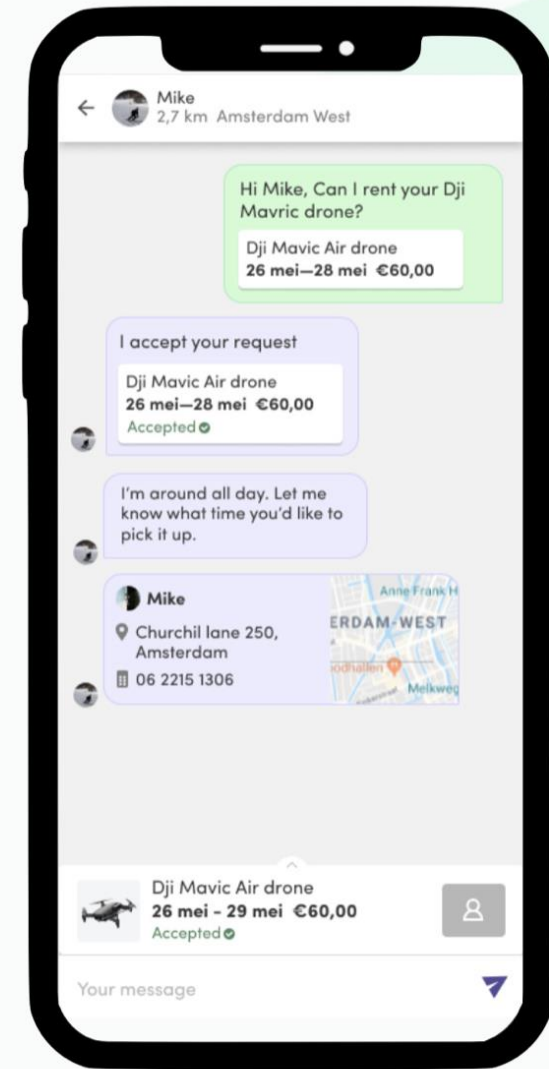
←
Mike
2,7 km Amsterdam West

Hi Mike, Can I rent your Dji Mavric drone?

Dji Mavic Air drone
**26 mei—28 mei €60,00**

I accept your request

Dji Mavic Air drone
**26 mei—28 mei €60,00**
Accepted

I'm around all day. Let me know what time you'd like to pick it up.

**Mike**
Churchil lane 250, Amsterdam
06 2215 1306

Anne Frank H
ERDAM-WEST
Foodhallen
Melkweg

Dji Mavic Air drone
**26 mei - 29 mei €60,00**
Accepted

Your message